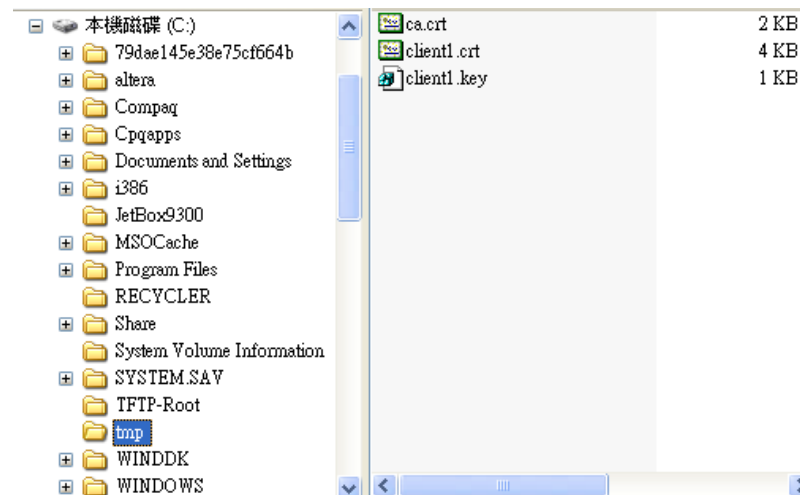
本機磁碟 (C:)
79dae145e38e75cf664b
altera
Compaq
Cpqapps
Documents and Settings
i386
JetBox9300
MSOCache
Program Files
RECYCLER
Share
System Volume Information
SYSTEM.SAV
TFTP-Root
tmp
WINDDK
WINDOWS

| ca.crt | 2 KB |
|---|---|
| client1.crt | 4 KB |
| client1.key | 1 KB |